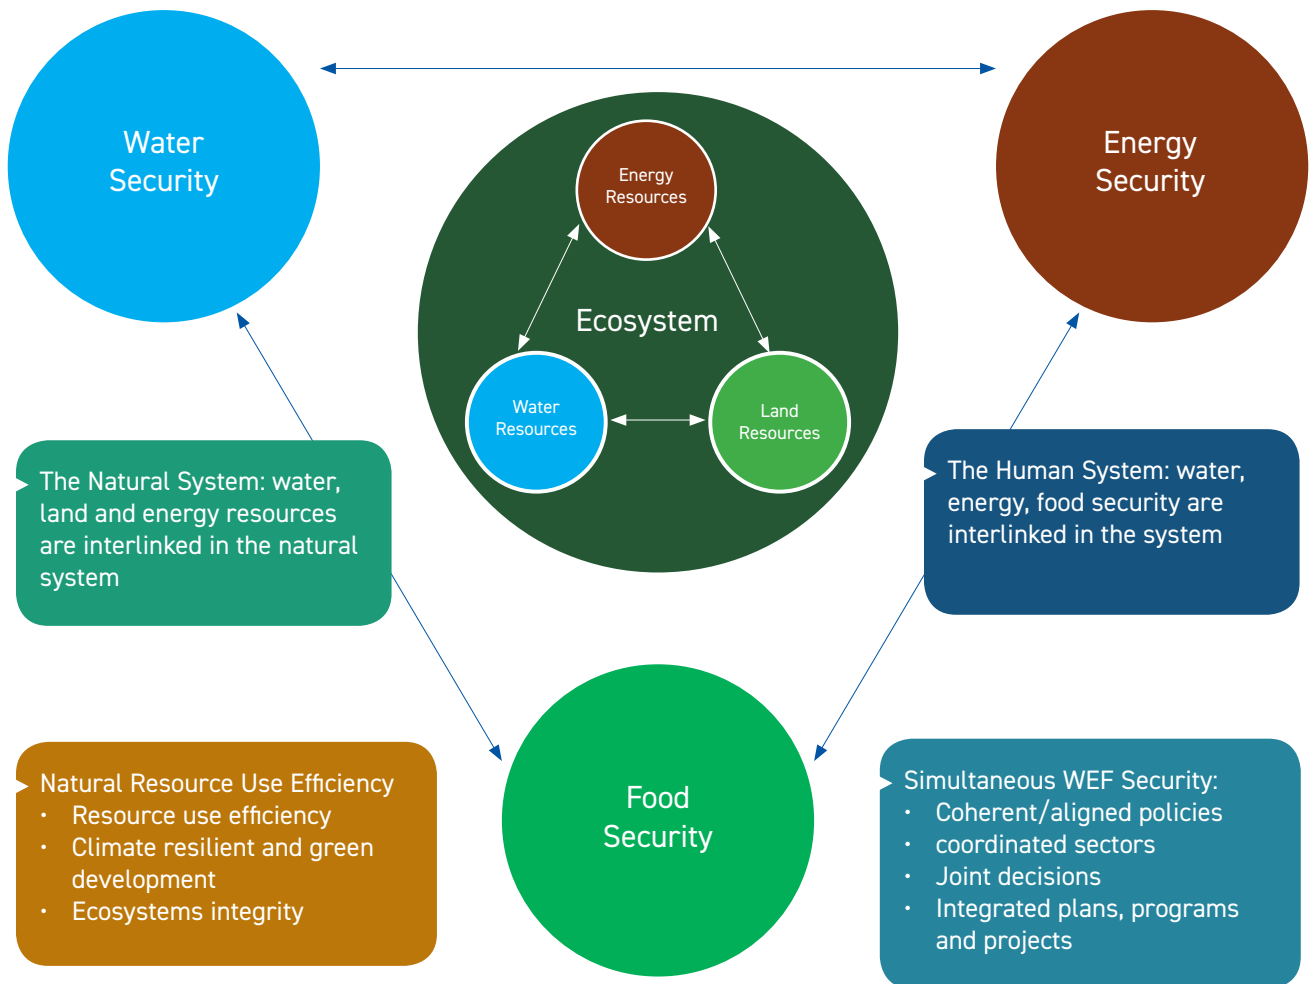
Water Security

Energy Security

Energy Resources

Ecosystem

Water Resources

Land Resources

The Natural System: water, land and energy resources are interlinked in the natural system

The Human System: water, energy, food security are interlinked in the system

Natural Resource Use Efficiency
• Resource use efficiency
• Climate resilient and green development
• Ecosystems integrity

Food Security

Simultaneous WEF Security:
• Coherent/aligned policies
• coordinated sectors
• Joint decisions
• Integrated plans, programs and projects